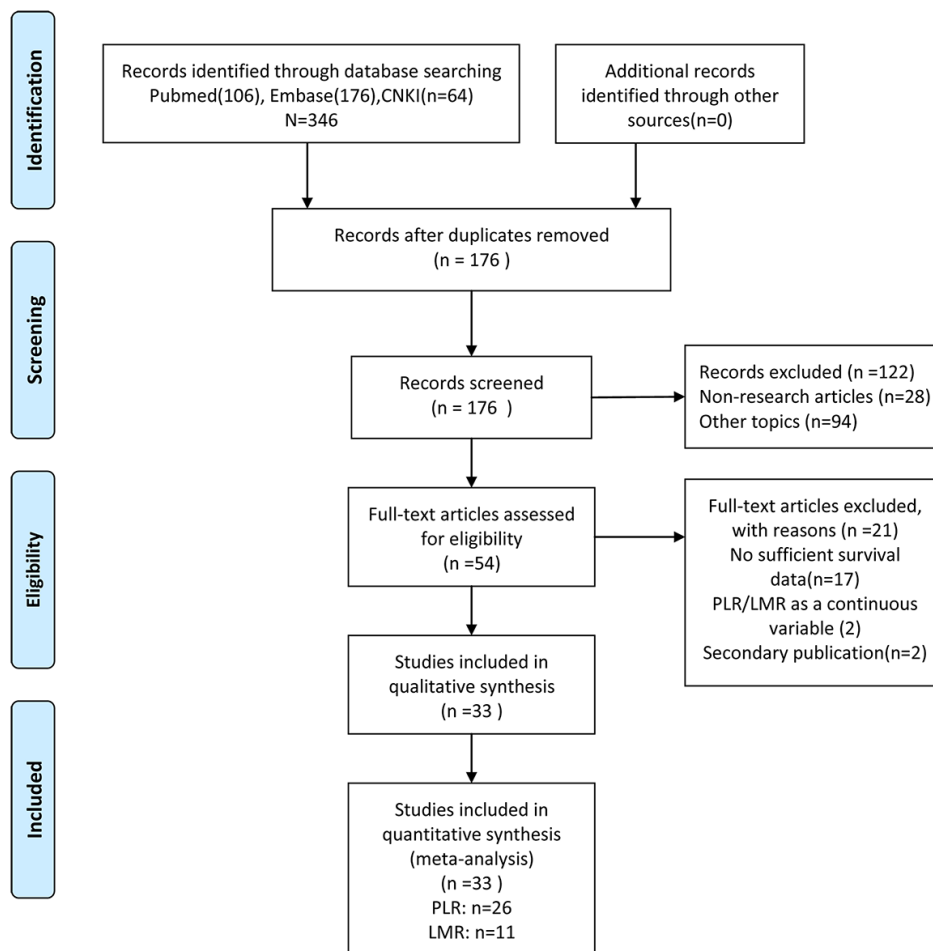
Identification

Records identified through database searching Pubmed(106), Embase(176),CNKI(n=64) N=346

Additional records identified through other sources(n=0)

Records after duplicates removed (n = 176 )

Screening

Records screened (n = 176 )

Records excluded (n =122) Non-research articles (n=28) Other topics (n=94)

Eligibility

Full-text articles assessed for eligibility (n =54)

Full-text articles excluded, with reasons (n =21) No sufficient survival data(n=17) PLR/LMR as a continuous variable (2) Secondary publication(n=2)

Studies included in qualitative synthesis (n =33 )

Included

Studies included in quantitative synthesis (meta-analysis) (n =33 ) PLR: n=26 LMR: n=11